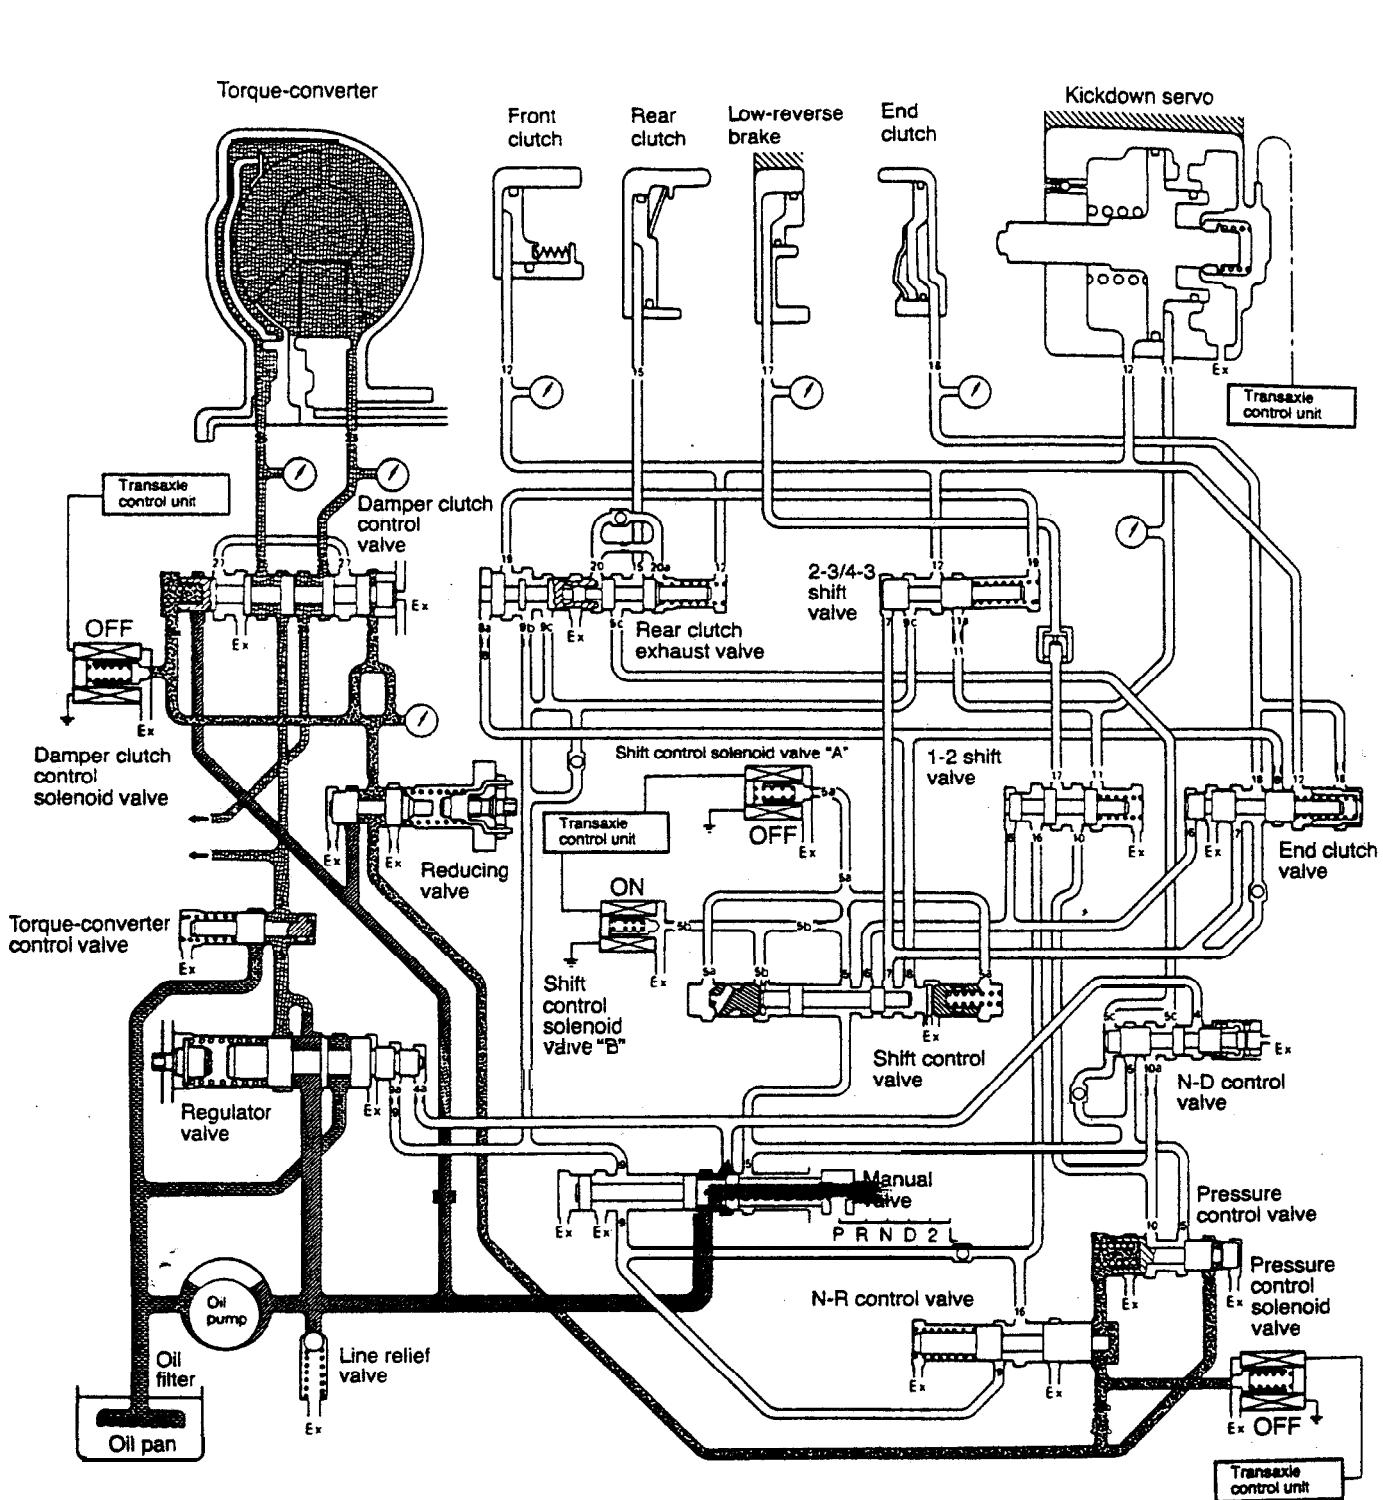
Torque-converter

Front clutch

Rear clutch

Low-reverse brake

End clutch

Kickdown servo

Ex

Transaxle control unit

Transaxle control unit

Damper clutch control valve

Ex

Ex

OFF

Ex

Damper clutch control solenoid valve

Rear clutch exhaust valve

Ex

2-3/4-3 shift valve

Shift control solenoid valve "A"

1-2 shift valve

Transaxle control unit

OFF

Ex

Ex

Ex

Ex

End clutch valve

Ex

Ex

Reducing valve

ON

Torque-converter control valve

Ex

Shift control solenoid valve "B"

Ex

Ex

Ex

Shift control valve

N-D control valve

Regulator valve

Ex

Manual valve

Ex

Ex

P R N D 2 L

Pressure control valve

Oil pump

N-R control valve

Ex

Ex

Pressure control solenoid valve

Oil filter

Line relief valve

Ex

Ex

Ex

Oil pan

Ex

Ex OFF

Transaxle control unit